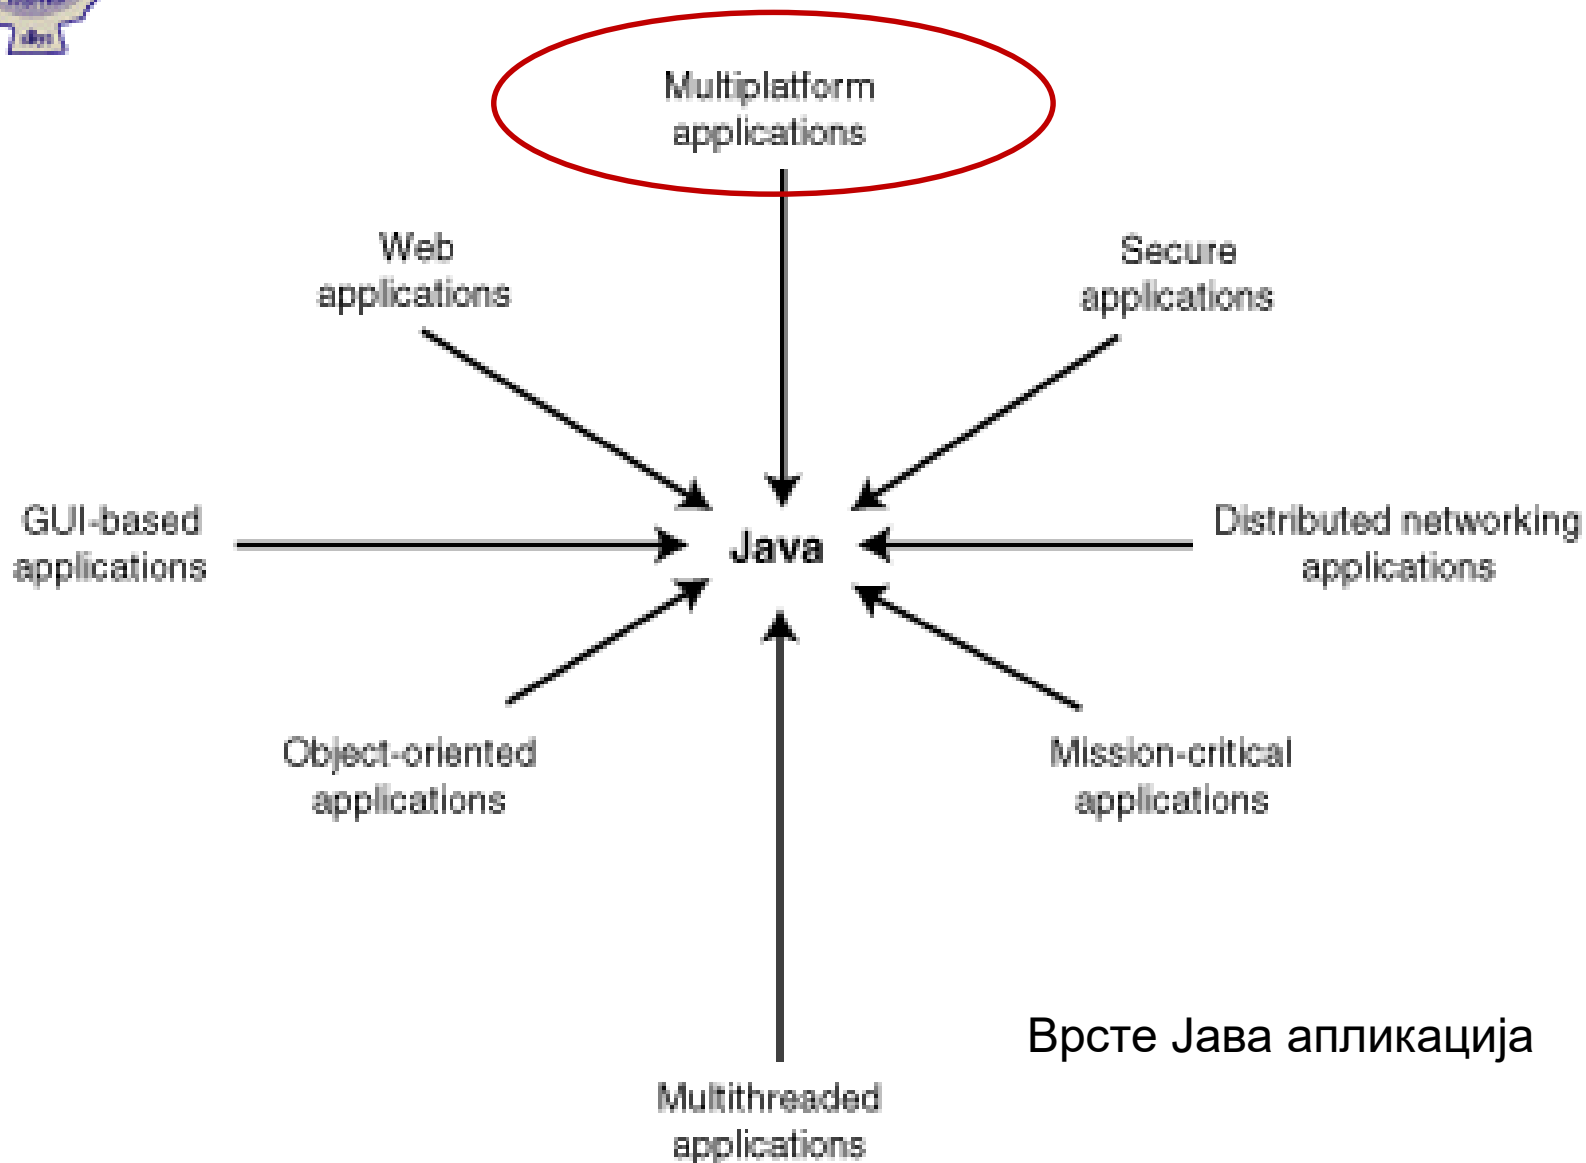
Multiplatform applications

Web applications

Secure applications

GUI-based applications

Java

Distributed networking applications

Object-oriented applications

Mission-critical applications

Multithreaded applications

Врсте Јава апликација